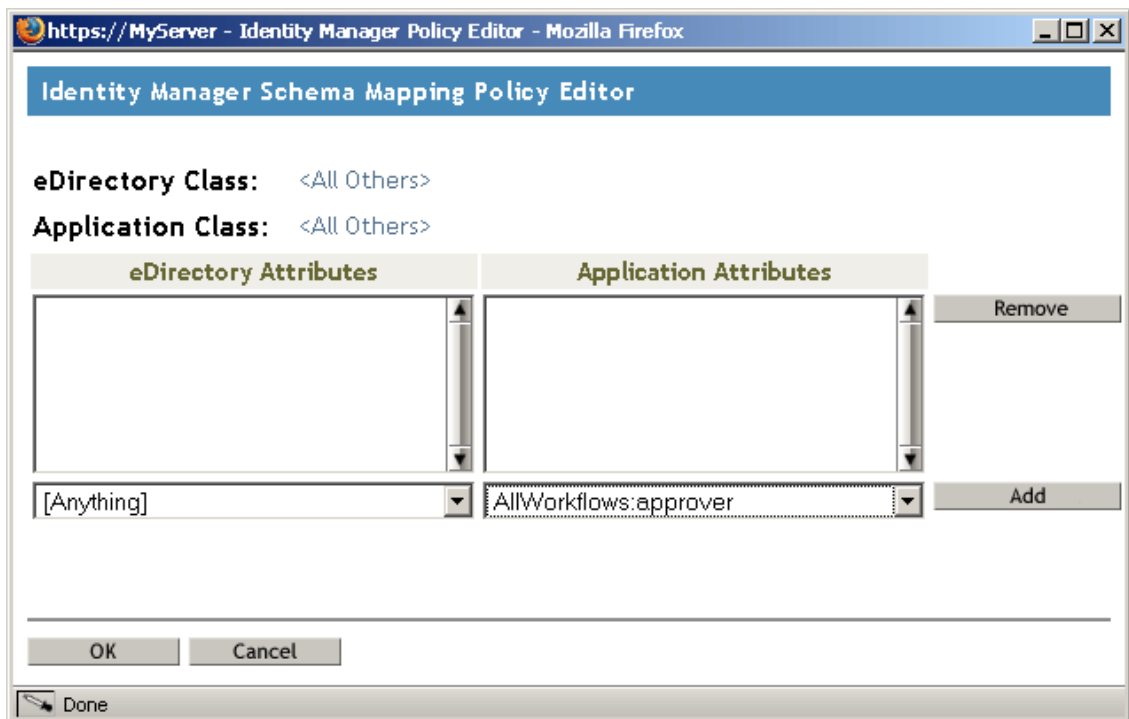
https://MyServer - Identity Manager Policy Editor - Mozilla Firefox

Identity Manager Schema Mapping Policy Editor

eDirectory Class: <All Others>

Application Class: <All Others>

| eDirectory Attributes | Application Attributes |
|---|---|

Remove

[Anything]

AllWorkflows:approver

Add

OK

Cancel

Done